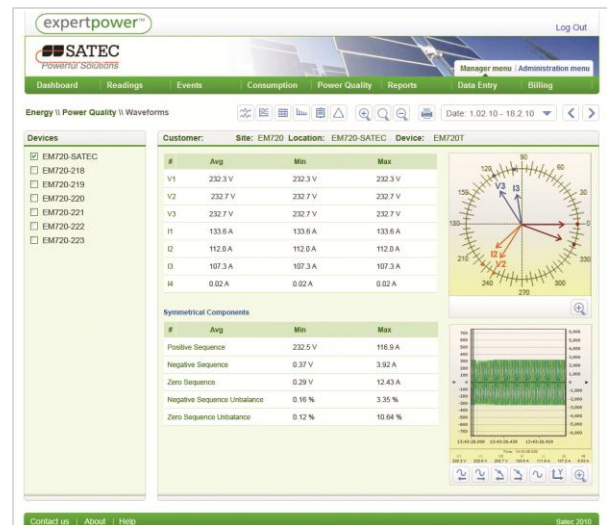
expertpower™

Log Out

SATEC
Powerful Solutions

Manager menu | Administration menu

Dashboard | Readings | Events | Consumption | Power Quality | Reports | Data Entry | Billing

Energy \\ Power Quality \\ Waveforms

Date: 1.02.10 - 18.2.10

Devices

☑ EM720-SATEC
☐ EM720-218
☐ EM720-219
☐ EM720-220
☐ EM720-221
☐ EM720-222
☐ EM720-223

Customer: Site: EM720 Location: EM720-SATEC Device: EM720T

| # | Avg | Min | Max |
|---|---|---|---|
| V1 | 232.3 V | 232.3 V | 232.3 V |
| V2 | 232.7 V | 232.7 V | 232.7 V |
| V3 | 232.7 V | 232.7 V | 232.7 V |
| I1 | 133.6 A | 133.6 A | 133.6 A |
| I2 | 112.0 A | 112.0 A | 112.0 A |
| I3 | 107.3 A | 107.3 A | 107.3 A |
| I4 | 0.02 A | 0.02 A | 0.02 A |

Symmetrical Components

| # | Avg | Min | Max |
|---|---|---|---|
| Positive Sequence | 232.5 V | 116.9 A | |
| Negative Sequence | 0.37 V | 3.92 A | |
| Zero Sequence | 0.29 V | 12.43 A | |
| Negative Sequence Unbalance | 0.16 % | 3.35 % | |
| Zero Sequence Unbalance | 0.12 % | 10.64 % | |

90 120 60 150 30 180 210 330 240 270 300 V3 I3 I2 V2

Contact us | About | Help

Satec 2010